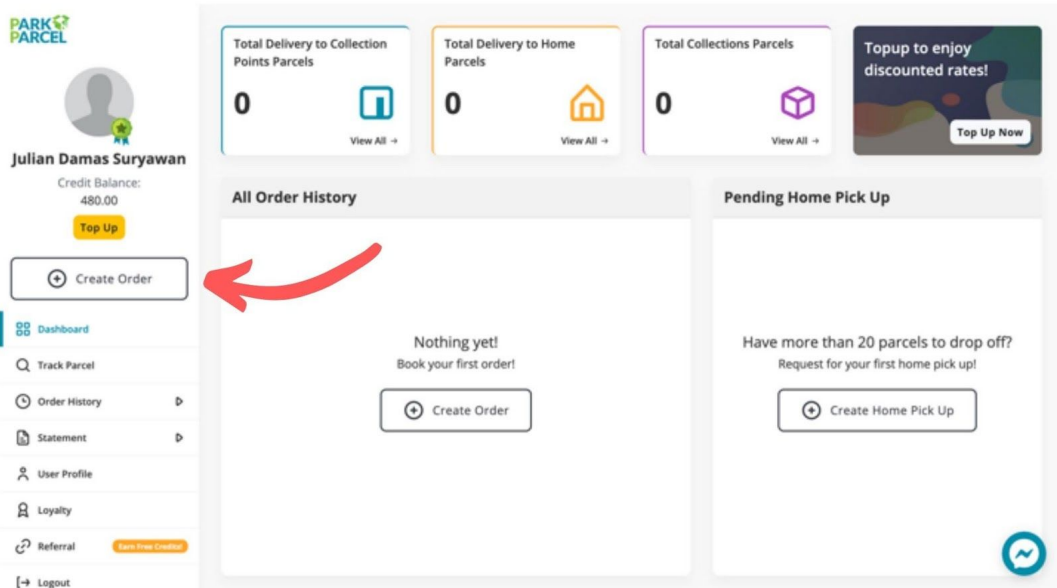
PARK PARCEL

Julian Damas Suryawan

Credit Balance:
480.00

Top Up

Create Order

Dashboard

Track Parcel

Order History

Statement

User Profile

Loyalty

Referral Earn Free Credits!

Logout

Total Delivery to Collection Points Parcels
0
View All →

Total Delivery to Home Parcels
0
View All →

Total Collections Parcels
0
View All →

Topup to enjoy discounted rates!
Top Up Now

All Order History

Nothing yet!
Book your first order!

Create Order

Pending Home Pick Up

Have more than 20 parcels to drop off?
Request for your first home pick up!

Create Home Pick Up